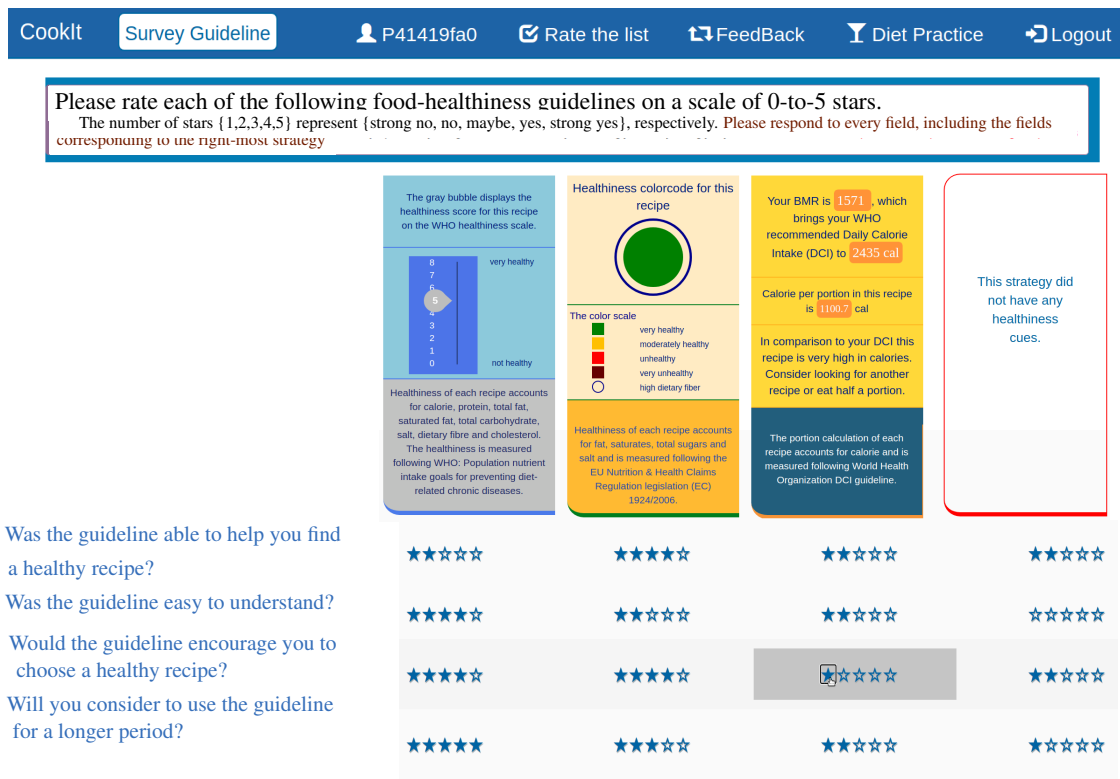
CookIt Survey Guideline P41419fa0 Rate the list FeedBack Diet Practice Logout

Please rate each of the following food-healthiness guidelines on a scale of 0-to-5 stars.
The number of stars {1,2,3,4,5} represent {strong no, no, maybe, yes, strong yes}, respectively. Please respond to every field, including the fields corresponding to the right-most strategy

The gray bubble displays the healthiness score for this recipe on the WHO healthiness scale.

8
7
6
5
4
3
2
1
0

very healthy

not healthy

Healthiness of each recipe accounts for calorie, protein, total fat, saturated fat, total carbohydrate, salt, dietary fibre and cholesterol. The healthiness is measured following WHO: Population nutrient intake goals for preventing diet-related chronic diseases.

Healthiness colorcode for this recipe

The color scale
very healthy
moderately healthy
unhealthy
very unhealthy
high dietary fiber

Healthiness of each recipe accounts for fat, saturates, total sugars and salt and is measured following the EU Nutrition & Health Claims Regulation legislation (EC) 1924/2006.

Your BMR is 1571, which brings your WHO recommended Daily Calorie Intake (DCI) to 2435 cal

Calorie per portion in this recipe is 1100.7 cal

In comparison to your DCI this recipe is very high in calories. Consider looking for another recipe or eat half a portion.

The portion calculation of each recipe accounts for calorie and is measured following World Health Organization DCI guideline.

This strategy did not have any healthiness cues.

Was the guideline able to help you find a healthy recipe?
Was the guideline easy to understand?
Would the guideline encourage you to choose a healthy recipe?
Will you consider to use the guideline for a longer period?